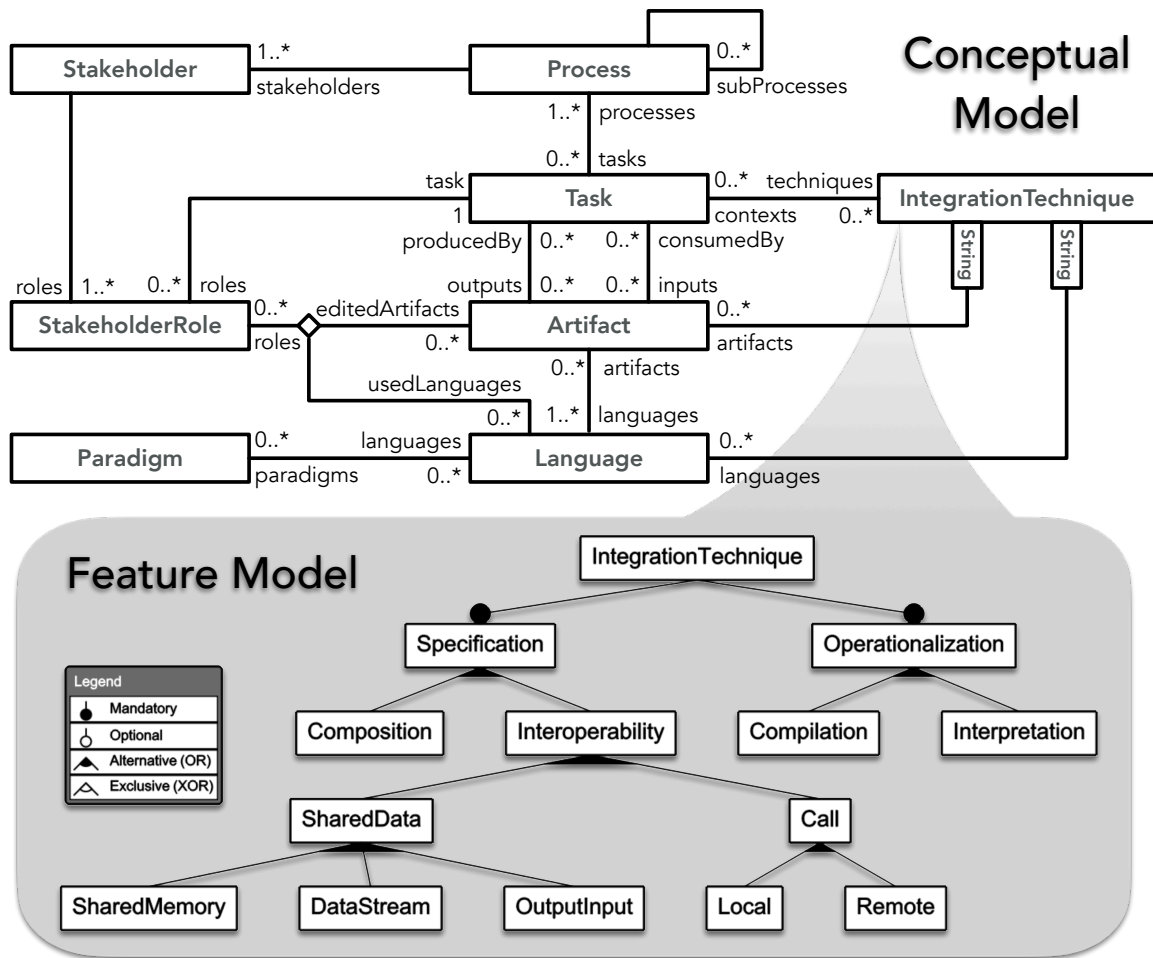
Conceptual Model

Stakeholder
1..*
stakeholders
Process
0..*
subProcesses
1..*
processes
0..*
tasks
task
Task
0..*
techniques
IntegrationTechnique
1
contexts
0..*
producedBy
0..*
0..*
consumedBy
String
String
roles
1..*
0..*
roles
outputs
0..*
0..*
inputs
StakeholderRole
0..*
editedArtifacts
Artifact
0..*
roles
0..*
artifacts
0..*
artifacts
usedLanguages
0..*
1..*
languages
Paradigm
0..*
languages
Language
0..*
paradigms
0..*
languages

Feature Model

IntegrationTechnique
Specification
Operationalization
Composition
Interoperability
Compilation
Interpretation
SharedData
Call
SharedMemory
DataStream
OutputInput
Local
Remote

Legend
Mandatory
Optional
Alternative (OR)
Exclusive (XOR)